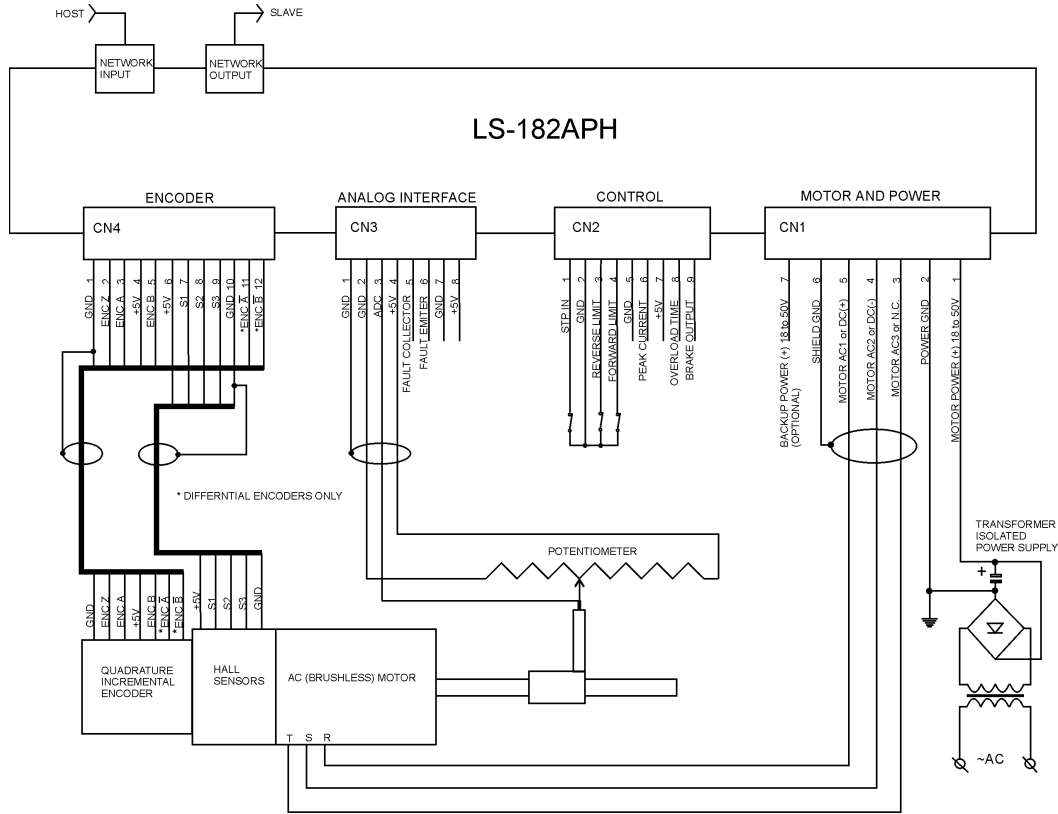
HOST
SLAVE
NETWORK INPUT
NETWORK OUTPUT
LS-182APH
ENCODER
ANALOG INTERFACE
CONTROL
MOTOR AND POWER
CN4
CN3
CN2
CN1
GND 1
ENC Z 2
ENC A 3
+5V 4
ENC B 5
+5V 6
S1 7
S2 8
S3 9
GND 10
*ENC $\bar{A}$ 11
*ENC $\bar{B}$ 12
GND 1
GND 2
ADC 3
+5V 4
FAULT COLLECTOR 5
FAULT EMITER 6
GND 7
+5V 8
STP IN 1
GND 2
REVERSE LIMIT 3
FORWARD LIMIT 4
GND 5
PEAK CURRENT 6
+5V 7
OVERLOAD TIME 8
BRAKE OUTPUT 9
BACKUP POWER (+) 18 to 50V (OPTIONAL) 7
SHIELD GND 6
MOTOR AC1 or DC(+) 5
MOTOR AC2 or DC(-) 4
MOTOR AC3 or N.C. 3
POWER GND 2
MOTOR POWER (+) 18 to 50V 1
* DIFFERNTIAL ENCODERS ONLY
POTENTIOMETER
TRANSFORMER ISOLATED POWER SUPPLY
+
GND
ENC Z
ENC A
+5V
ENC B
*ENC $\bar{A}$
*ENC $\bar{B}$
+5V
S1
S2
S3
GND
QUADRATURE INCREMENTAL ENCODER
HALL SENSORS
AC (BRUSHLESS) MOTOR
T S R
~AC